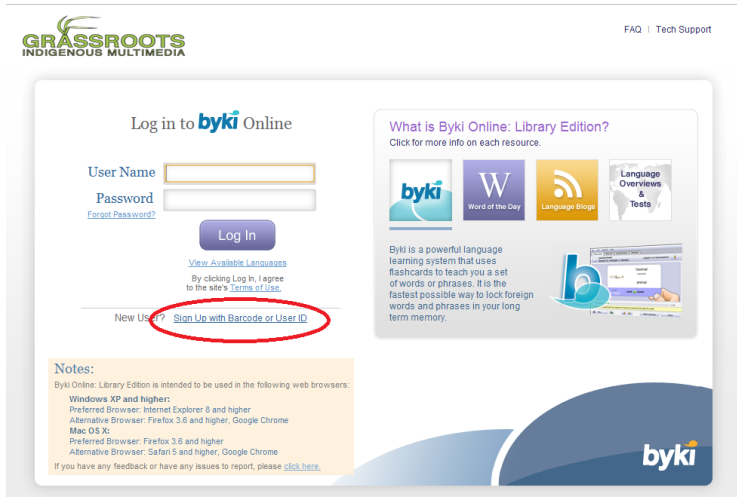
GRASSROOTS
INDIGENOUS MULTIMEDIA

FAQ | Tech Support

Log in to byki Online

User Name
Password
Forgot Password?

Log In

View Available Languages

By clicking Log In, I agree to the site's Terms of Use.

New User? Sign Up with Barcode or User ID

What is Byki Online: Library Edition?
Click for more info on each resource.

byki
W
Word of the Day
Language Blogs
Language Overviews & Tests

Byki is a powerful language learning system that uses flashcards to teach you a set of words or phrases. It is the fastest possible way to lock foreign words and phrases in your long term memory.

Notes:
Byki Online: Library Edition is intended to be used in the following web browsers:

Windows XP and higher:
Preferred Browser: Internet Explorer 8 and higher
Alternative Browser: Firefox 3.6 and higher, Google Chrome
Mac OS X:
Preferred Browser: Firefox 3.6 and higher
Alternative Browser: Safari 5 and higher, Google Chrome
If you have any feedback or have any issues to report, please click here.

byki